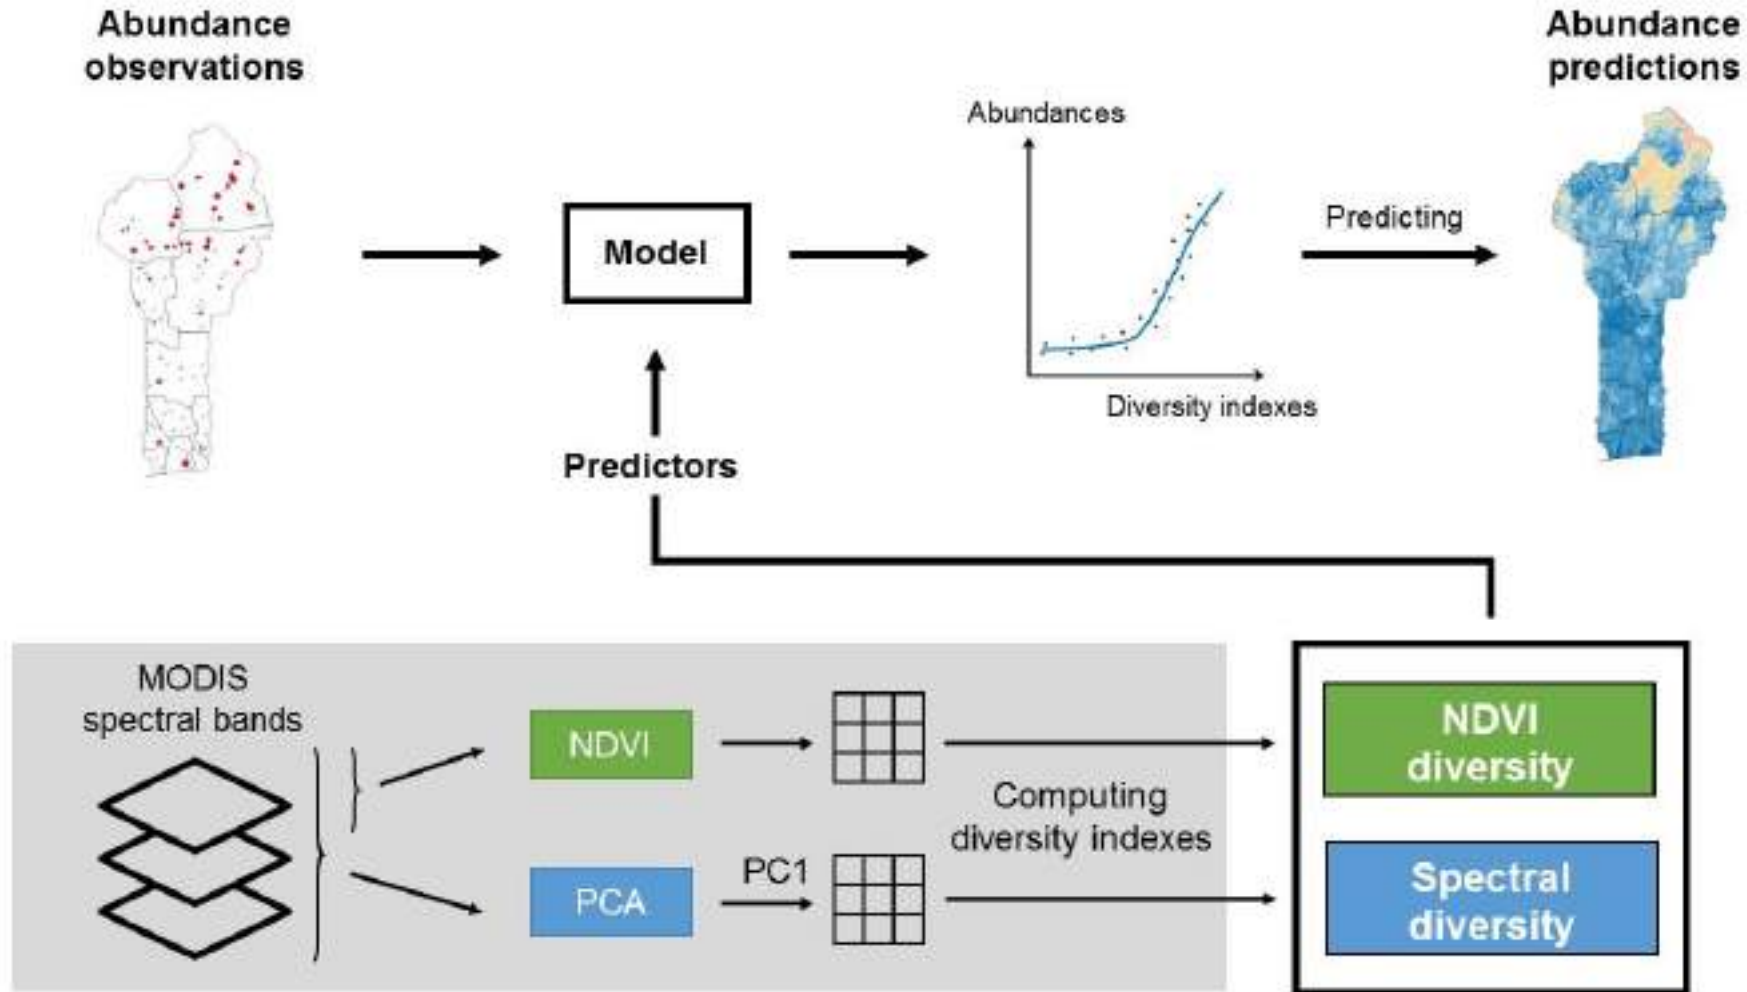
Abundance observations

Model

Abundances

Diversity indexes

Predicting

Abundance predictions

Predictors

MODIS spectral bands

NDVI

PCA

PC1

Computing diversity indexes

NDVI diversity

Spectral diversity